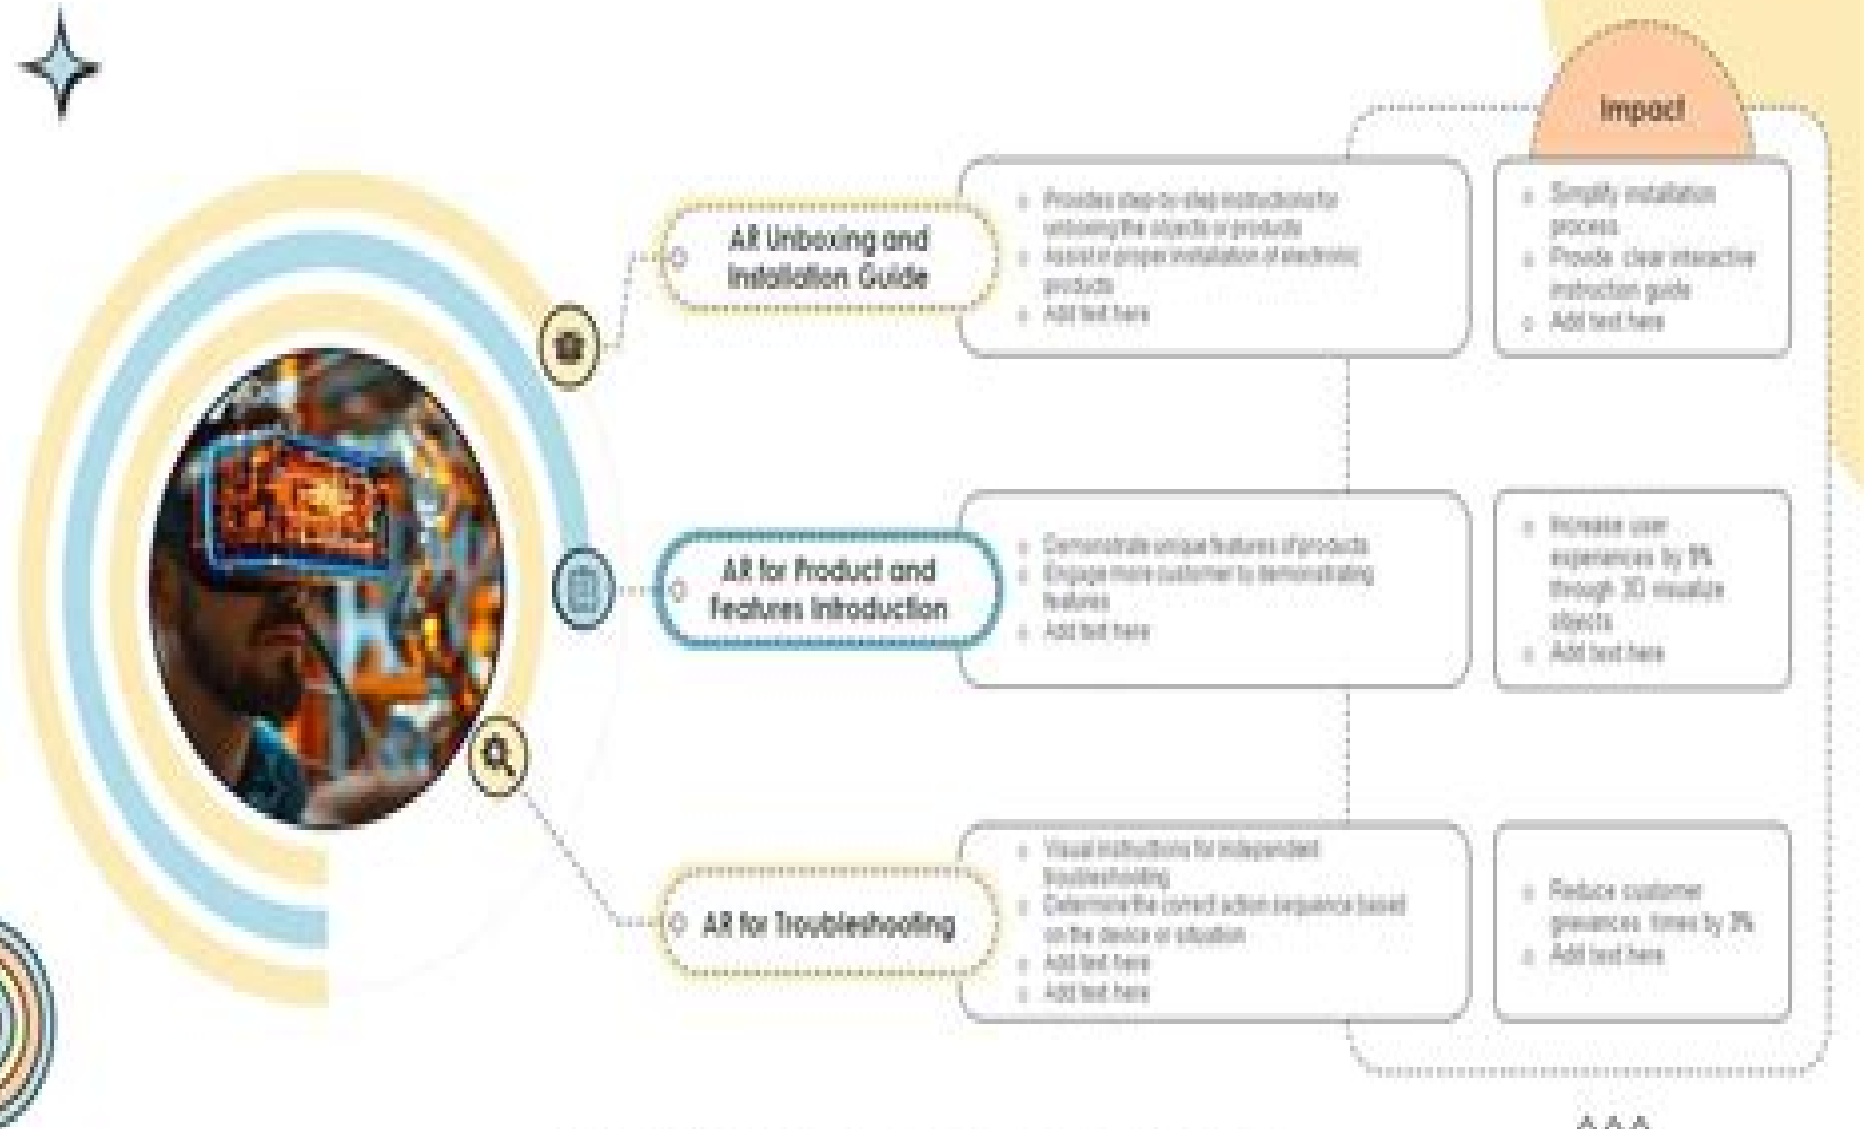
Impact

AR Unboxing and Installation Guide

Provides step-by-step instructions for unboxing the objects or products
Assist in proper installation of electronic products
Add text here

Simplify installation process
Provide clear interactive instruction guide
Add text here

AR for Product and Features Introduction

Demonstrate unique features of products
Engage more customer to demonstrating features
Add text here

Increase user experiences by 5% through 3D visualize objects
Add text here

AR for Troubleshooting

Visual instructions for independent troubleshooting
Determine the correct action sequence based on the device or situation
Add text here
Add text here

Reduce customer grievances times by 3%
Add text here